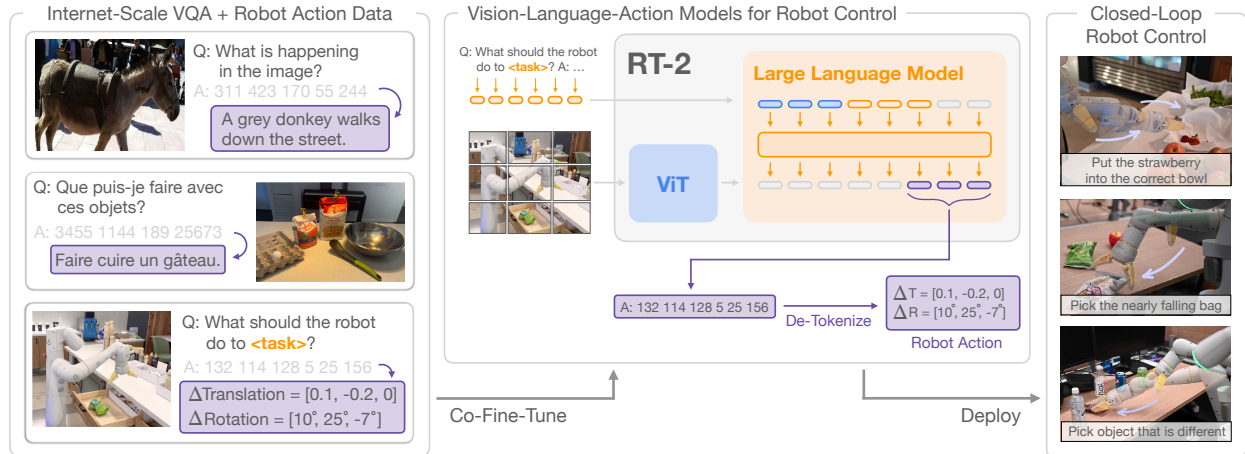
Internet-Scale VQA + Robot Action Data

Q: What is happening in the image?

A: 311 423 170 55 244

A grey donkey walks down the street.

Q: Que puis-je faire avec ces objets?

A: 3455 1144 189 25673

Faire cuire un gâteau.

Q: What should the robot do to <task>?

A: 132 114 128 5 25 156

$\Delta$Translation = [0.1, -0.2, 0]
$\Delta$Rotation = [10°, 25°, -7°]

Vision-Language-Action Models for Robot Control

Q: What should the robot do to <task>? A: ...

RT-2

Large Language Model

ViT

A: 132 114 128 5 25 156

De-Tokenize

$\Delta$T = [0.1, -0.2, 0]
$\Delta$R = [10°, 25°, -7°]

Robot Action

Co-Fine-Tune

Deploy

Closed-Loop Robot Control

Put the strawberry into the correct bowl

Pick the nearly falling bag

Pick object that is different